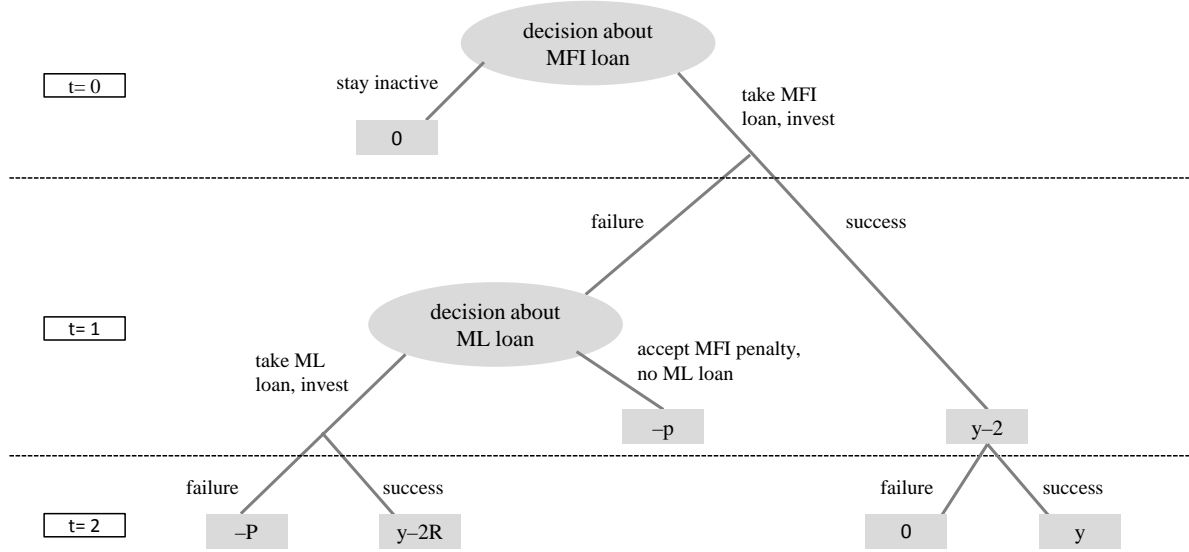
decision about MFI loan

t= 0

stay inactive

0

take MFI loan, invest

failure

success

decision about ML loan

t= 1

take ML loan, invest

accept MFI penalty, no ML loan

–p

y–2

failure

success

failure

success

t= 2

–P

y–2R

0

y